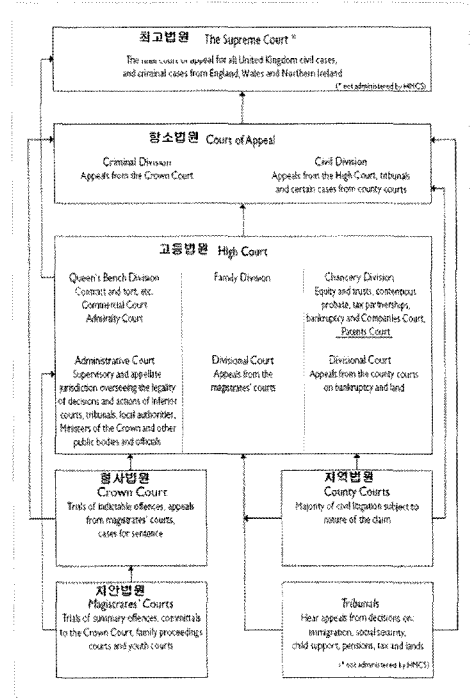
최고법원 The Supreme Court *

The final court of appeal for all United Kingdom civil cases, and criminal cases from England, Wales and Northern Ireland

(* not administered by HMCS)

항소법원 Court of Appeal

Criminal Division
Appeals from the Crown Court

Civil Division
Appeals from the High Court, tribunals and certain cases from county courts

고등법원 High Court

Queen's Bench Division
Contract and tort, etc.
Commercial Court
Admiralty Court

Family Division

Chancery Division
Equity and trusts, contentious probate, tax partnerships, bankruptcy and Companies Court, Patents Court

Administrative Court
Supervisory and appellate jurisdiction overseeing the legality of decisions and actions of inferior courts, tribunals, local authorities, Ministers of the Crown and other public bodies and officials

Divisional Court
Appeals from the magistrates' courts

Divisional Court
Appeals from the county courts on bankruptcy and land

형사법원
Crown Court
Trials of indictable offences, appeals from magistrates' courts, cases for sentence

지역법원
County Courts
Majority of civil litigation subject to nature of the claim

치안법원
Magistrates' Courts
Trials of summary offences, committals to the Crown Court, family proceedings courts and youth courts

Tribunals
Hear appeals from decisions on: immigration, social security, child support, pensions, tax and lands

(* not administered by HMCS)